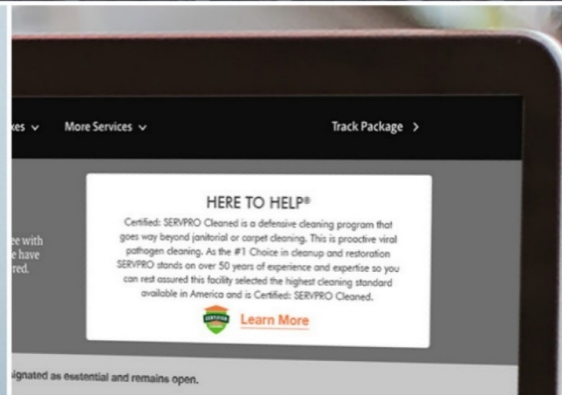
xes ∨ More Services ∨

Track Package >

HERE TO HELP®

Certified: SERVPRO Cleaned is a defensive cleaning program that goes way beyond janitorial or carpet cleaning. This is proactive viral pathogen cleaning. As the #1 Choice in cleanup and restoration SERVPRO stands on over 50 years of experience and expertise so you can rest assured this facility selected the highest cleaning standard available in America and is Certified: SERVPRO Cleaned.

CERTIFIED

Learn More

ee with e have red.

ignated as essential and remains open.